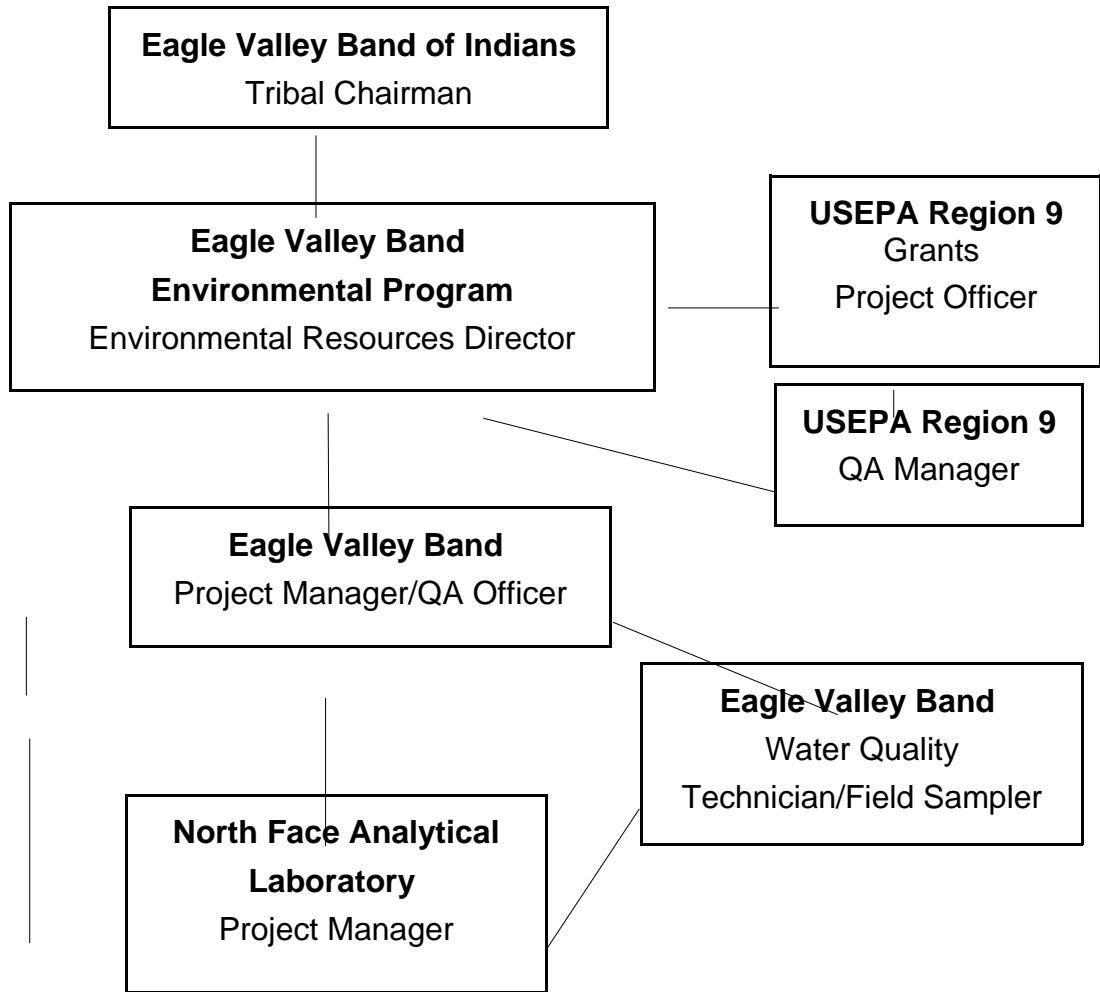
**Eagle Valley Band of Indians**
Tribal Chairman

**Eagle Valley Band**
**Environmental Program**
Environmental Resources Director

**USEPA Region 9**
Grants
Project Officer

**USEPA Region 9**
QA Manager

**Eagle Valley Band**
Project Manager/QA Officer

**Eagle Valley Band**
Water Quality
Technician/Field Sampler

**North Face Analytical Laboratory**
Project Manager